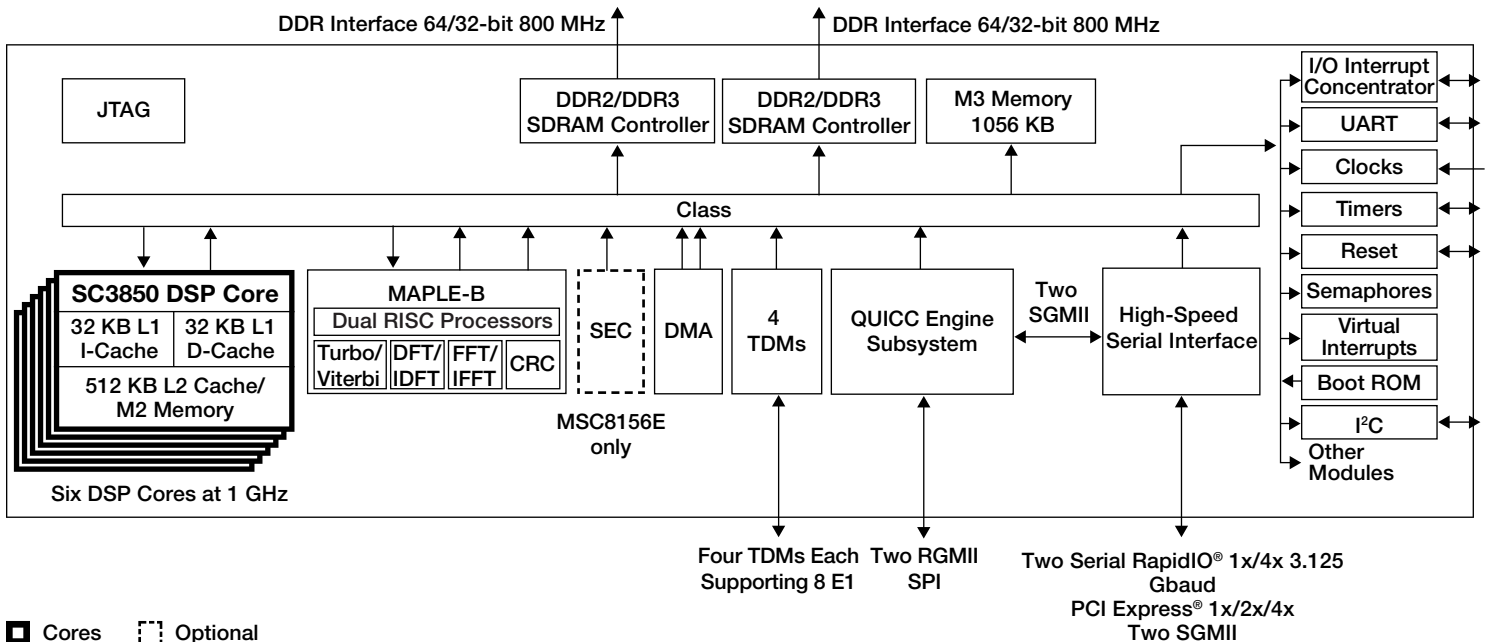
DDR Interface 64/32-bit 800 MHz

DDR Interface 64/32-bit 800 MHz

JTAG

DDR2/DDR3 SDRAM Controller

DDR2/DDR3 SDRAM Controller

M3 Memory 1056 KB

I/O Interrupt Concentrator

UART

Clocks

Timers

Reset

Semaphores

Virtual Interrupts

Boot ROM

I$^2$C

Other Modules

Class

SC3850 DSP Core

32 KB L1 I-Cache

32 KB L1 D-Cache

512 KB L2 Cache/ M2 Memory

Six DSP Cores at 1 GHz

MAPLE-B

Dual RISC Processors

Turbo/ Viterbi

DFT/ IDFT

FFT/ IFFT

CRC

SEC

MSC8156E only

DMA

4 TDMs

QUICC Engine Subsystem

Two SGMII

High-Speed Serial Interface

Four TDMs Each Supporting 8 E1

Two RGMII SPI

Two Serial RapidIO® 1x/4x 3.125 Gbaud PCI Express® 1x/2x/4x Two SGMII

Cores

Optional